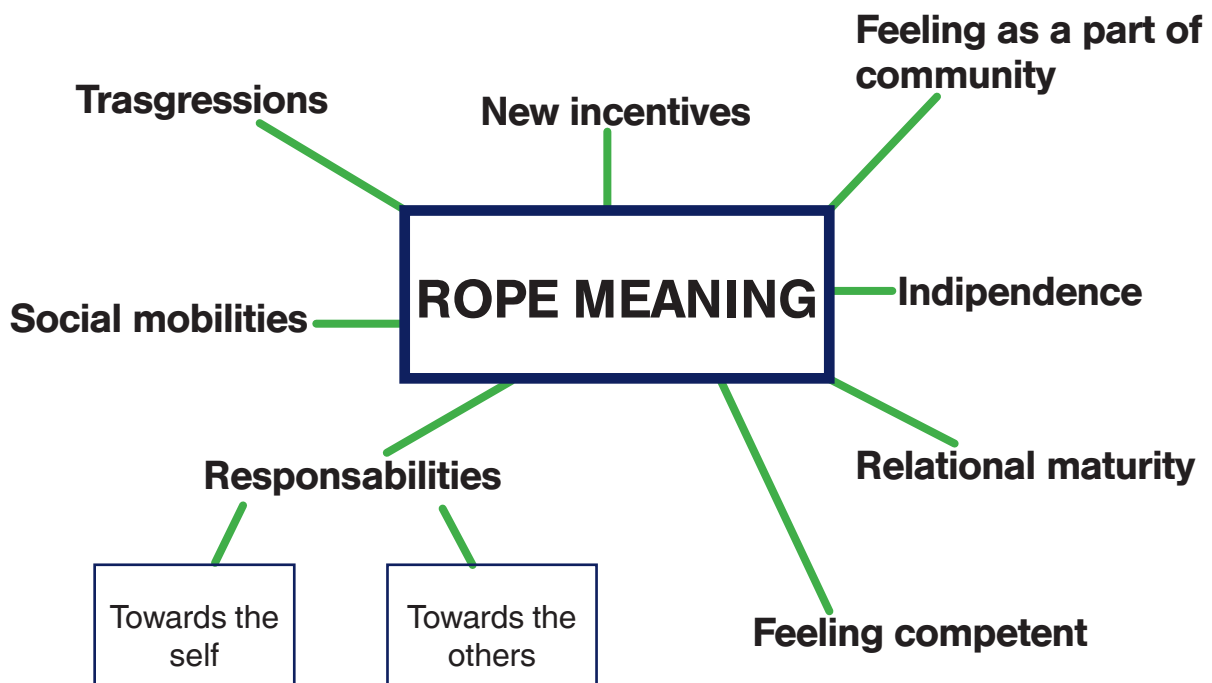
Trasgressions

New incentives

Feeling as a part of community

ROPE MEANING

Social mobilities

Indipendence

Responsabilities

Relational maturity

Towards the self

Towards the others

Feeling competent